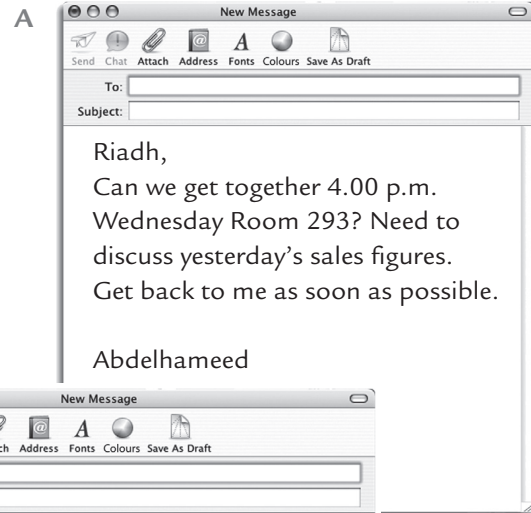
A

New Message

Send Chat Attach Address Fonts Colours Save As Draft

To:

Subject:

Riadh,

Can we get together 4.00 p.m. Wednesday Room 293? Need to discuss yesterday's sales figures. Get back to me as soon as possible.

Abdelhameed

New Message

ch Address Fonts Colours Save As Draft